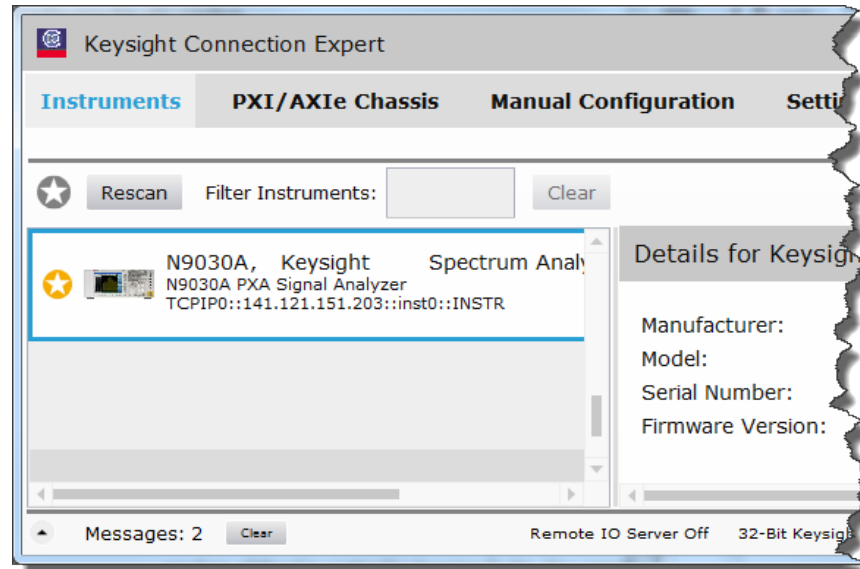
Keysight Connection Expert

Instruments PXI/AXIe Chassis Manual Configuration Setti

Rescan Filter Instruments: Clear

N9030A, Keysight Spectrum Analy
N9030A PXA Signal Analyzer
TCPIP0::141.121.151.203::inst0::INSTR

Details for Keysig

Manufacturer:
Model:
Serial Number:
Firmware Version:

Messages: 2 Clear Remote IO Server Off 32-Bit Keysig